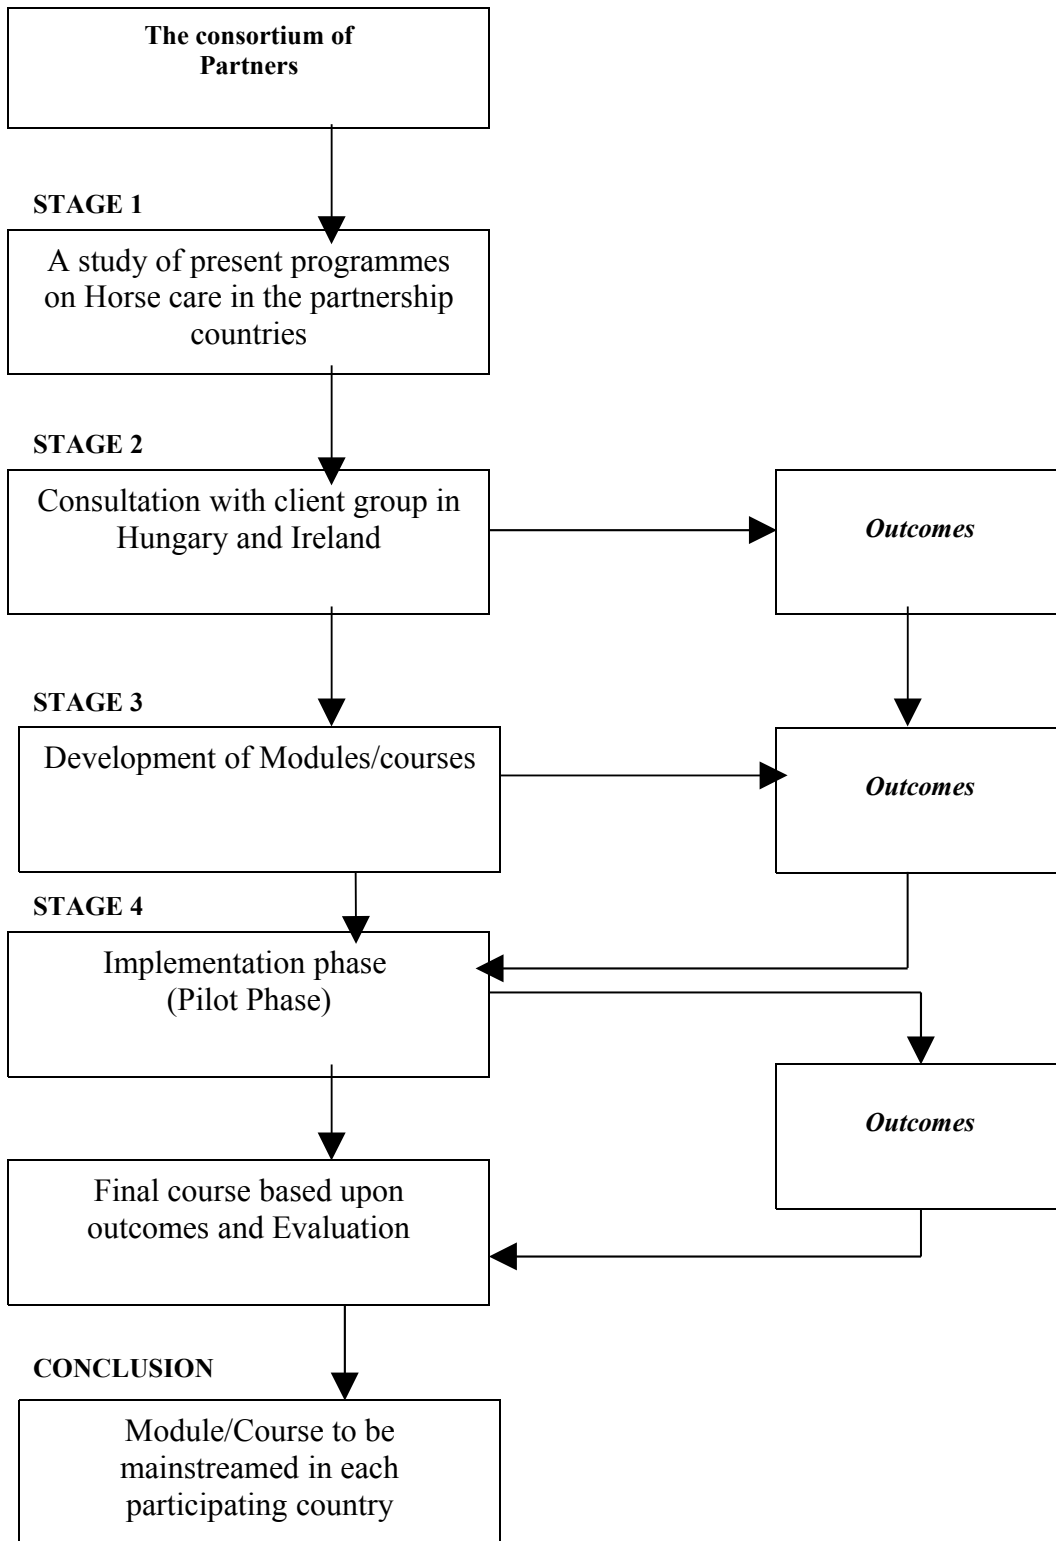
The consortium of Partners

STAGE 1

A study of present programmes on Horse care in the partnership countries

STAGE 2

Consultation with client group in Hungary and Ireland

Outcomes

STAGE 3

Development of Modules/courses

Outcomes

STAGE 4

Implementation phase (Pilot Phase)

Outcomes

Final course based upon outcomes and Evaluation

CONCLUSION

Module/Course to be mainstreamed in each participating country